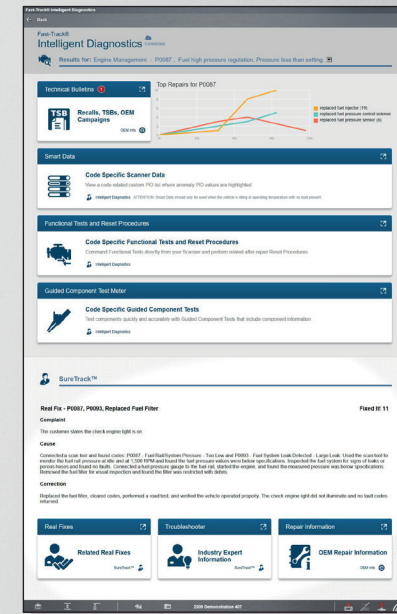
Fast-Track® Intelligent Diagnostics

Back

Fast-Track®
Intelligent Diagnostics

Results for: Engine Management - P0087 - Fuel high pressure regulation, Pressure less than setting

Technical Bulletins

TSB

Recalls, TSBs, OEM Campaigns

OEM Info

Top Repairs for P0087

replaced fuel injector (19)
replaced fuel pressure control solenoid
replaced fuel pressure sensor (4)

Smart Data

Code Specific Scanner Data

View a code related custom PID list where anomaly PID values are highlighted

Intelligent Diagnostics ATTENTION: Smart Data should only be used when the vehicle is idling at operating temperature with no load present.

Functional Tests and Reset Procedures

Code Specific Functional Tests and Reset Procedures

Command Functional Tests directly from your Scanner and perform related after repair Reset Procedures

Intelligent Diagnostics

Guided Component Test Meter

Code Specific Guided Component Tests

Test components quickly and accurately with Guided Component Tests that include component information

Intelligent Diagnostics

SureTrack™

Real Fix - P0087, P0093, Replaced Fuel Filter

Fixed It! 11

Complaint

The customer states the check engine light is on.

Cause

Connected a scan tool and found codes: P0087 - Fuel Rail/System Pressure - Too Low and P0093 - Fuel System Leak Detected - Large Leak. Used the scan tool to monitor the fuel rail pressure at idle and at 1,500 RPM and found the fuel pressure values were below specifications. Inspected the fuel system for signs of leaks or porous hoses and found no faults. Connected a fuel pressure gauge to the fuel rail, started the engine, and found the measured pressure was below specifications. Removed the fuel filter for visual inspection and found the filter was restricted with debris.

Correction

Replaced the fuel filter, cleared codes, performed a road test, and verified the vehicle operated properly. The check engine light did not illuminate and no fault codes returned.

Real Fixes

Related Real Fixes

SureTrack™

Troubleshooter

Industry Expert Information

SureTrack™

Repair Information

OEM Repair Information

OEM Info

2009 Demonstration 407